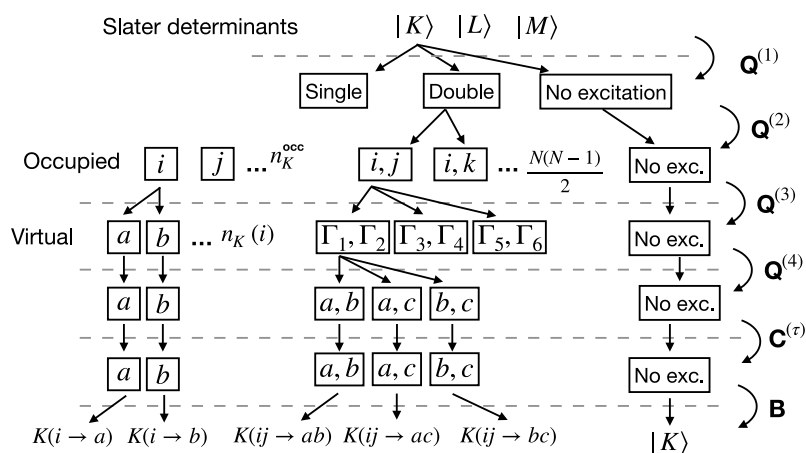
Slater determinants $|K\rangle$ $|L\rangle$ $|M\rangle$

$\mathbf{Q}^{(1)}$

Single Double No excitation

$\mathbf{Q}^{(2)}$

Occupied $i$ $j$ ... $n_K^{\text{occ}}$ $i,j$ $i,k$ ... $\frac{N(N-1)}{2}$ No exc.

$\mathbf{Q}^{(3)}$

Virtual $a$ $b$ ... $n_K(i)$ $\Gamma_1, \Gamma_2$ $\Gamma_3, \Gamma_4$ $\Gamma_5, \Gamma_6$ No exc.

$\mathbf{Q}^{(4)}$

$a$ $b$ $a,b$ $a,c$ $b,c$ No exc.

$\mathbf{C}^{(\tau)}$

$a$ $b$ $a,b$ $a,c$ $b,c$ No exc.

$\mathbf{B}$

$K(i \to a)$ $K(i \to b)$ $K(ij \to ab)$ $K(ij \to ac)$ $K(ij \to bc)$ $|K\rangle$